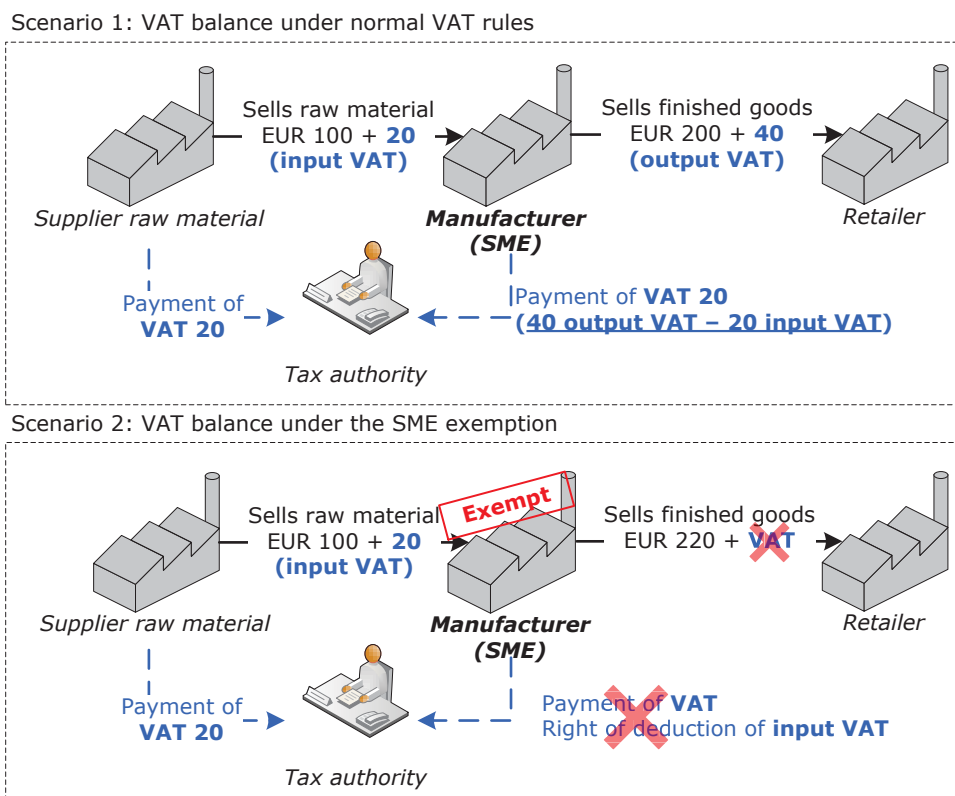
Scenario 1: VAT balance under normal VAT rules

Sells raw material EUR 100 + 20 (input VAT)

Sells finished goods EUR 200 + 40 (output VAT)

Supplier raw material

Manufacturer (SME)

Retailer

Payment of VAT 20

Payment of VAT 20 (40 output VAT – 20 input VAT)

Tax authority

Scenario 2: VAT balance under the SME exemption

Sells raw material EUR 100 + 20 (input VAT)

Exempt

Sells finished goods EUR 220 + VAT

Supplier raw material

Manufacturer (SME)

Retailer

Payment of VAT 20

Payment of VAT
Right of deduction of input VAT

Tax authority